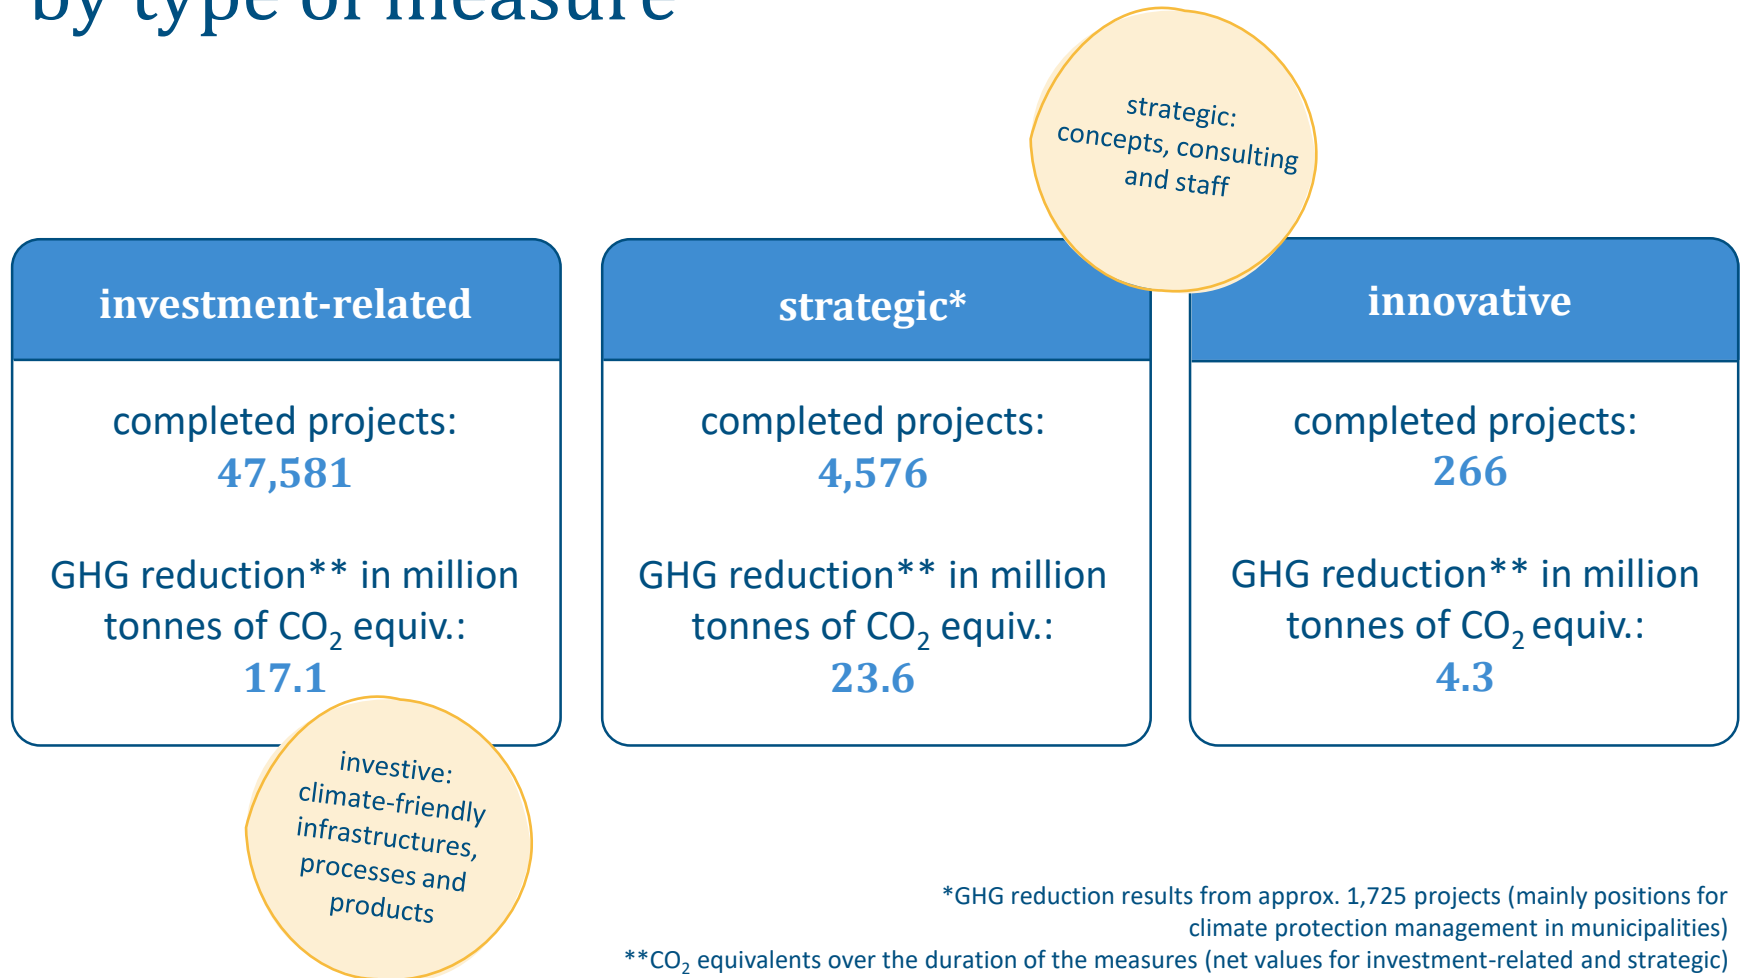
by type of measure

strategic: concepts, consulting and staff

investment-related

completed projects:
47,581

GHG reduction** in million tonnes of $CO_2$ equiv.:
17.1

strategic*

completed projects:
4,576

GHG reduction** in million tonnes of $CO_2$ equiv.:
23.6

innovative

completed projects:
266

GHG reduction** in million tonnes of $CO_2$ equiv.:
4.3

investive: climate-friendly infrastructures, processes and products

*GHG reduction results from approx. 1,725 projects (mainly positions for climate protection management in municipalities)
**$CO_2$ equivalents over the duration of the measures (net values for investment-related and strategic)